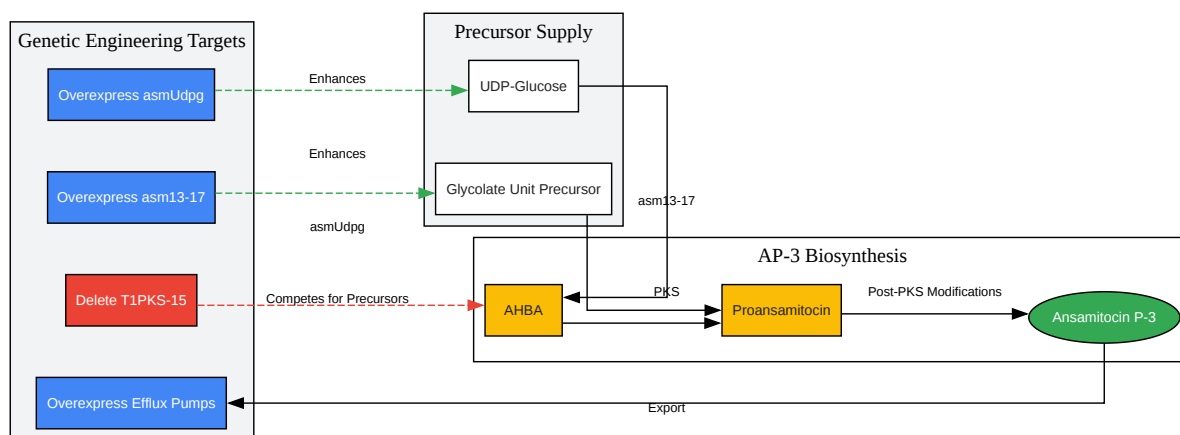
Genetic Engineering Targets

Overexpress asmUdpg

Overexpress asm13-17

Delete T1PKS-15

Overexpress Efflux Pumps

Precursor Supply

UDP-Glucose

Glycolate Unit Precursor

Enhances

Enhances

asmUdpg

asm13-17

AP-3 Biosynthesis

Competes for Precursors

AHBA

PKS

Proansamitocin

Post-PKS Modifications

Ansamitocin P-3

Export